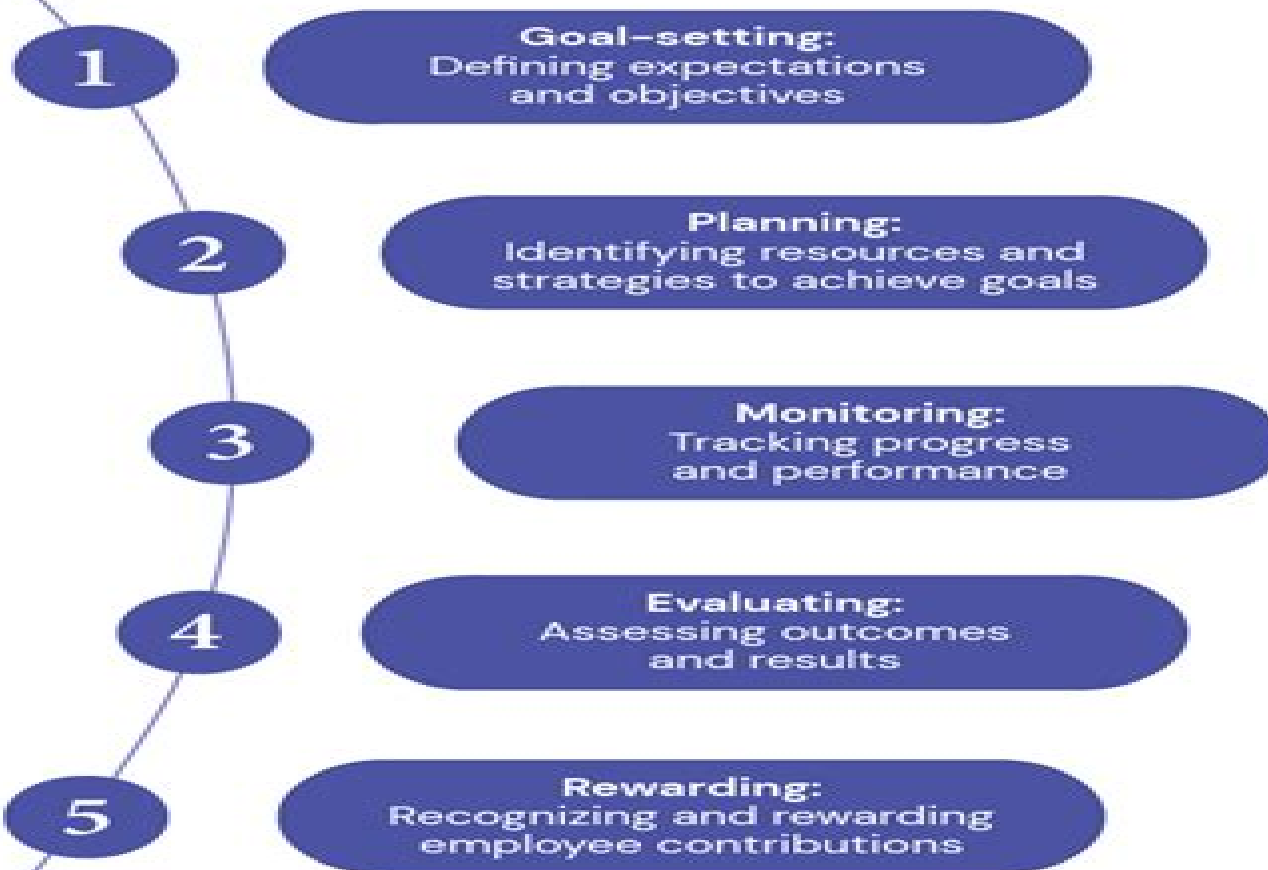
1

Goal-setting:
Defining expectations and objectives

2

Planning:
Identifying resources and strategies to achieve goals

3

Monitoring:
Tracking progress and performance

4

Evaluating:
Assessing outcomes and results

5

Rewarding:
Recognizing and rewarding employee contributions